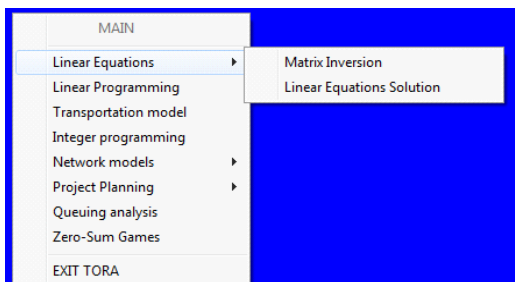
MAIN

Linear Equations
Linear Programming
Transportation model
Integer programming
Network models
Project Planning
Queuing analysis
Zero-Sum Games

EXIT TORA

Matrix Inversion
Linear Equations Solution